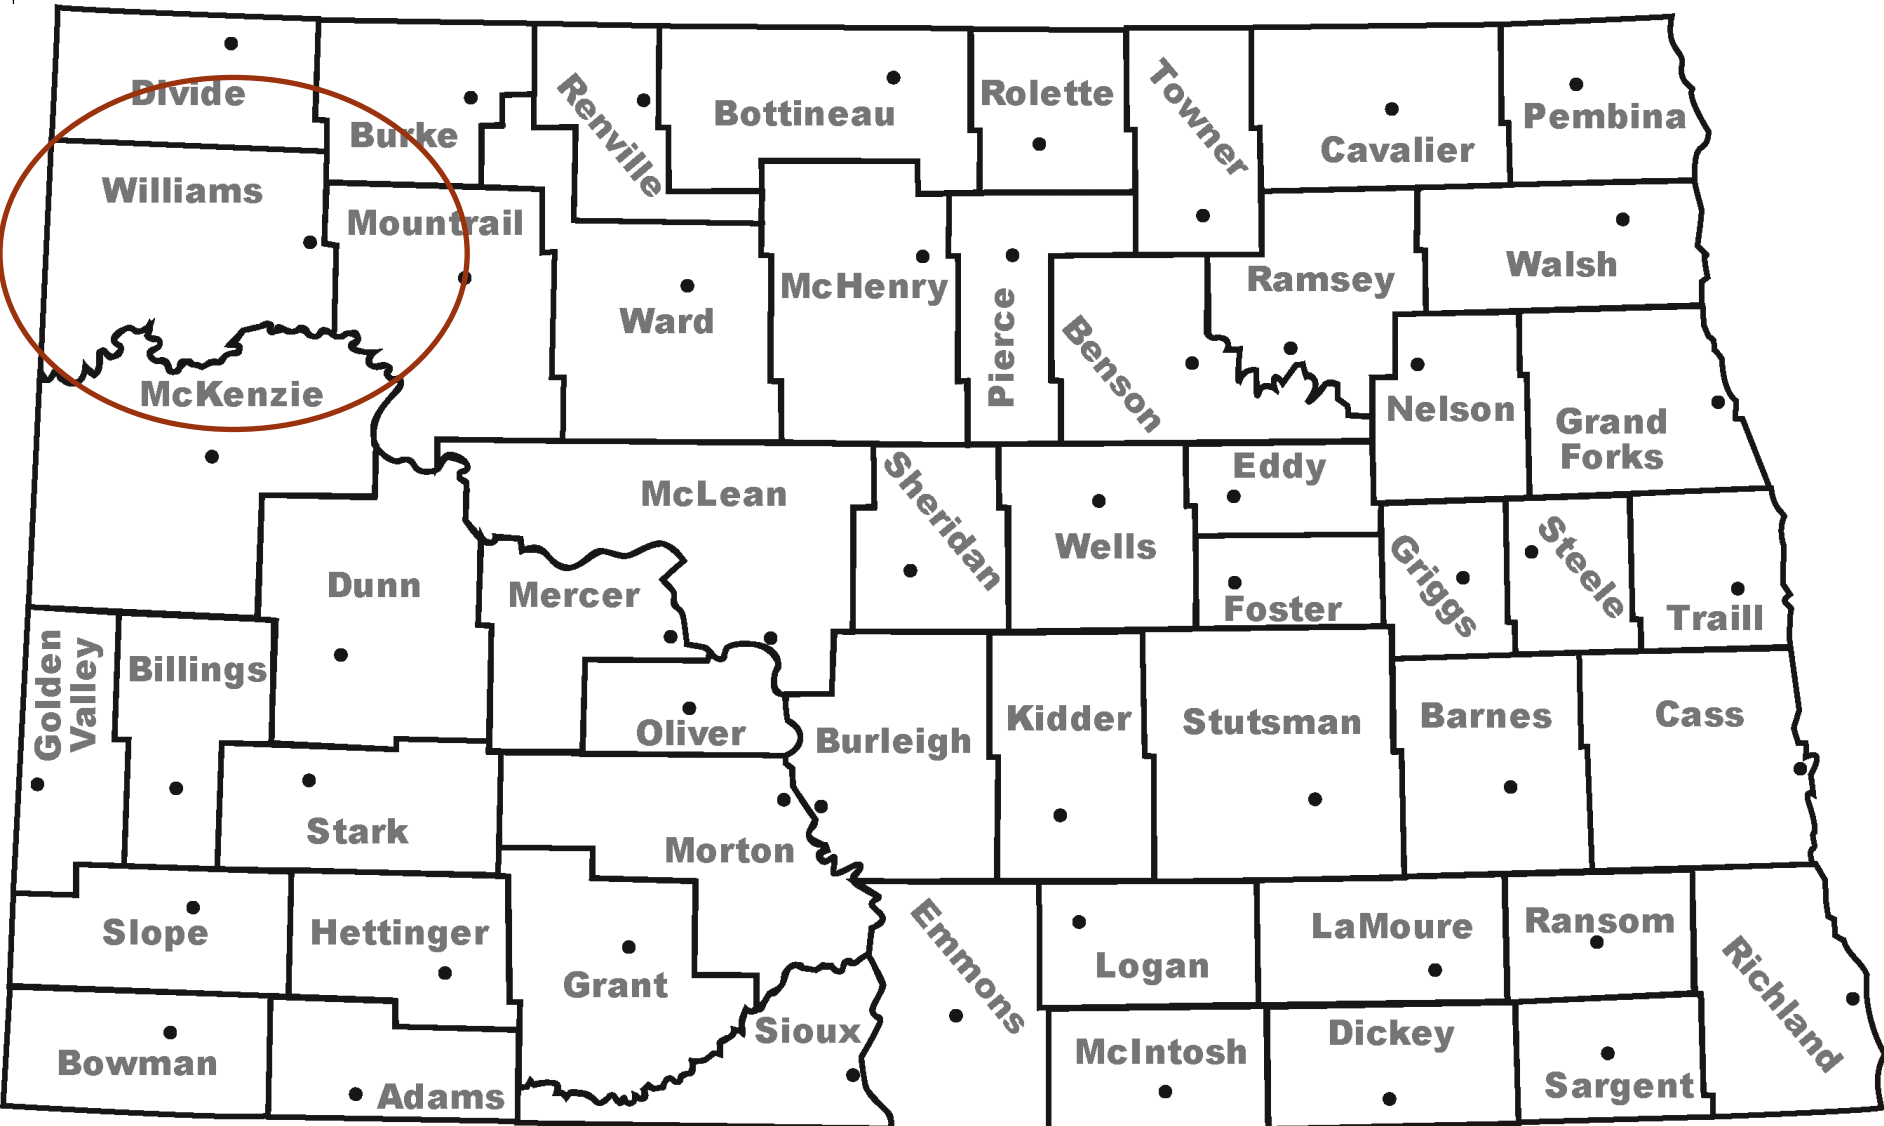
Divide
Burke
Renville
Bottineau
Rolette
Towner
Cavalier
Pembina
Williams
Mountrail
Ward
McHenry
Pierce
Benson
Ramsey
Walsh
McKenzie
Nelson
Grand Forks
McLean
Sheridan
Wells
Eddy
Foster
Griggs
Steele
Traill
Dunn
Mercer
Golden Valley
Billings
Oliver
Burleigh
Kidder
Stutsman
Barnes
Cass
Stark
Morton
Slope
Hettinger
Grant
Emmons
Logan
LaMoure
Ransom
Richland
Sioux
Bowman
Adams
McIntosh
Dickey
Sargent